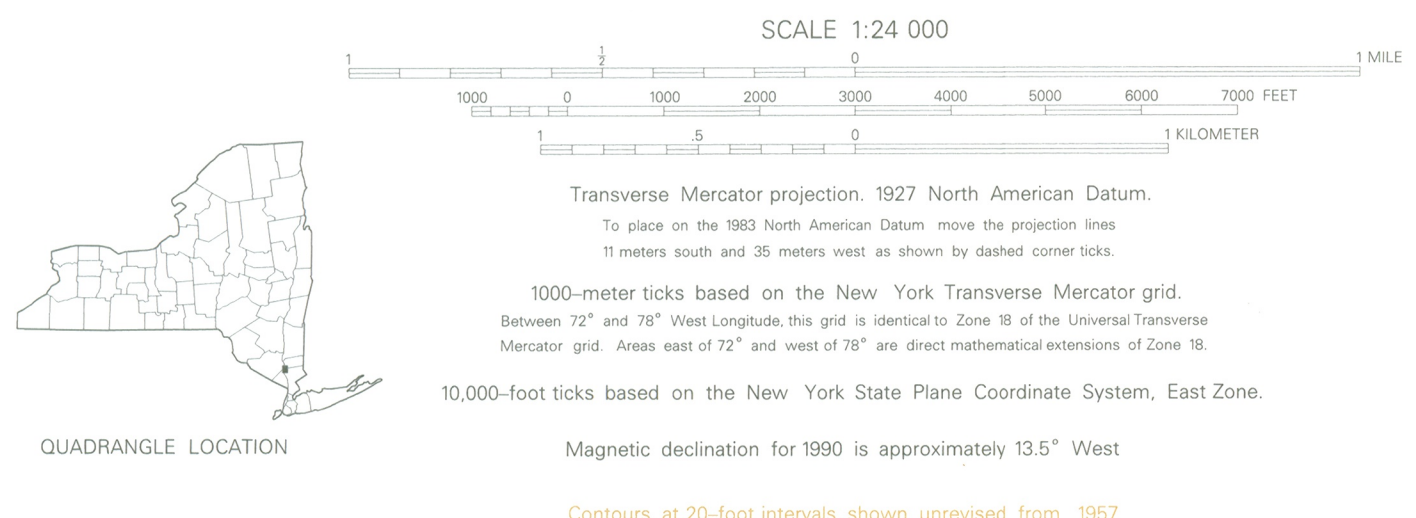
QUADRANGLE LOCATION

SCALE 1:24 000

1 $\frac{1}{2}$ 0 1 MILE

1000 0 1000 2000 3000 4000 5000 6000 7000 FEET

1 .5 0 1 KILOMETER

Transverse Mercator projection. 1927 North American Datum.

To place on the 1983 North American Datum move the projection lines 11 meters south and 35 meters west as shown by dashed corner ticks.

1000–meter ticks based on the New York Transverse Mercator grid.

Between 72° and 78° West Longitude, this grid is identical to Zone 18 of the Universal Transverse Mercator grid. Areas east of 72° and west of 78° are direct mathematical extensions of Zone 18.

10,000–foot ticks based on the New York State Plane Coordinate System, East Zone.

Magnetic declination for 1990 is approximately 13.5° West

Contours at 20–foot intervals shown unrevised from 1957